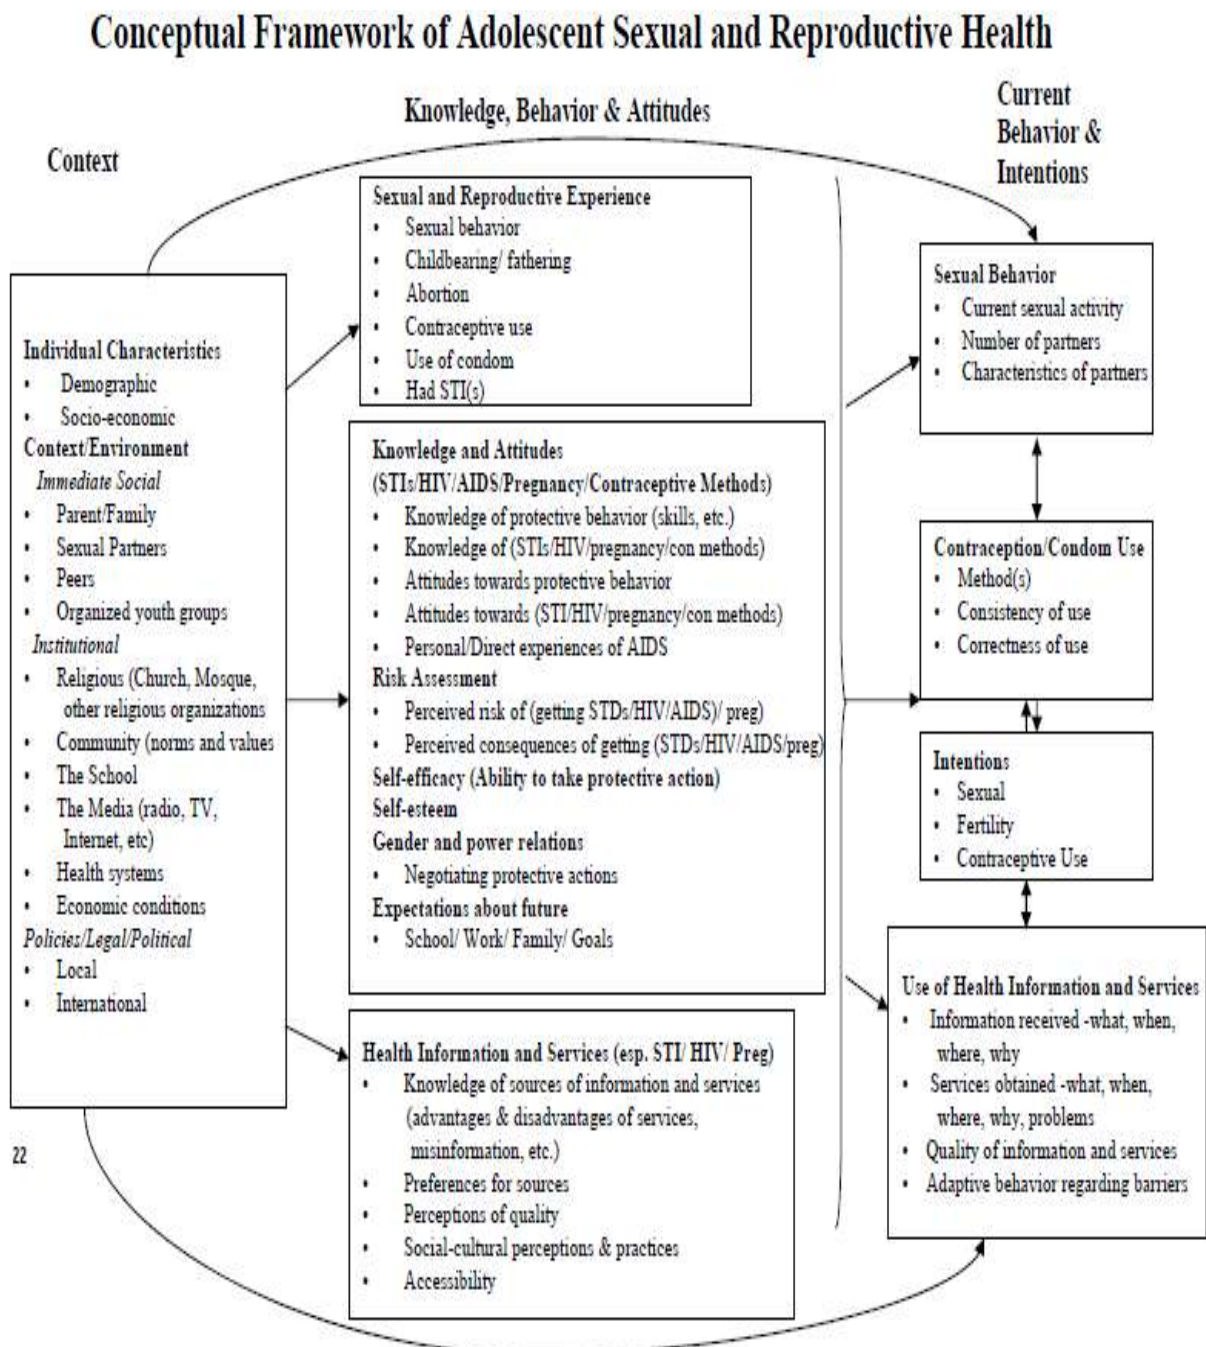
Conceptual Framework of Adolescent Sexual and Reproductive Health

Context

Knowledge, Behavior & Attitudes

Current Behavior & Intentions

Individual Characteristics
• Demographic
• Socio-economic
Context/Environment
Immediate Social
• Parent/Family
• Sexual Partners
• Peers
• Organized youth groups
Institutional
• Religious (Church, Mosque, other religious organizations
• Community (norms and values
• The School
• The Media (radio, TV, Internet, etc)
• Health systems
• Economic conditions
Policies/Legal/Political
• Local
• International

22

Sexual and Reproductive Experience
• Sexual behavior
• Childbearing/ fathering
• Abortion
• Contraceptive use
• Use of condom
• Had STI(s)

Knowledge and Attitudes
(STIs/HIV/AIDS/Pregnancy/Contraceptive Methods)
• Knowledge of protective behavior (skills, etc.)
• Knowledge of (STIs/HIV/pregnancy/con methods)
• Attitudes towards protective behavior
• Attitudes towards (STI/HIV/pregnancy/con methods)
• Personal/Direct experiences of AIDS
Risk Assessment
• Perceived risk of (getting STDs/HIV/AIDS)/ preg)
• Perceived consequences of getting (STDs/HIV/AIDS/preg)
Self-efficacy (Ability to take protective action)
Self-esteem
Gender and power relations
• Negotiating protective actions
Expectations about future
• School/ Work/ Family/ Goals

Health Information and Services (esp. STI/ HIV/ Preg)
• Knowledge of sources of information and services (advantages & disadvantages of services, misinformation, etc.)
• Preferences for sources
• Perceptions of quality
• Social-cultural perceptions & practices
• Accessibility

Sexual Behavior
• Current sexual activity
• Number of partners
• Characteristics of partners

Contraception/Condom Use
• Method(s)
• Consistency of use
• Correctness of use

Intentions
• Sexual
• Fertility
• Contraceptive Use

Use of Health Information and Services
• Information received -what, when, where, why
• Services obtained -what, when, where, why, problems
• Quality of information and services
• Adaptive behavior regarding barriers